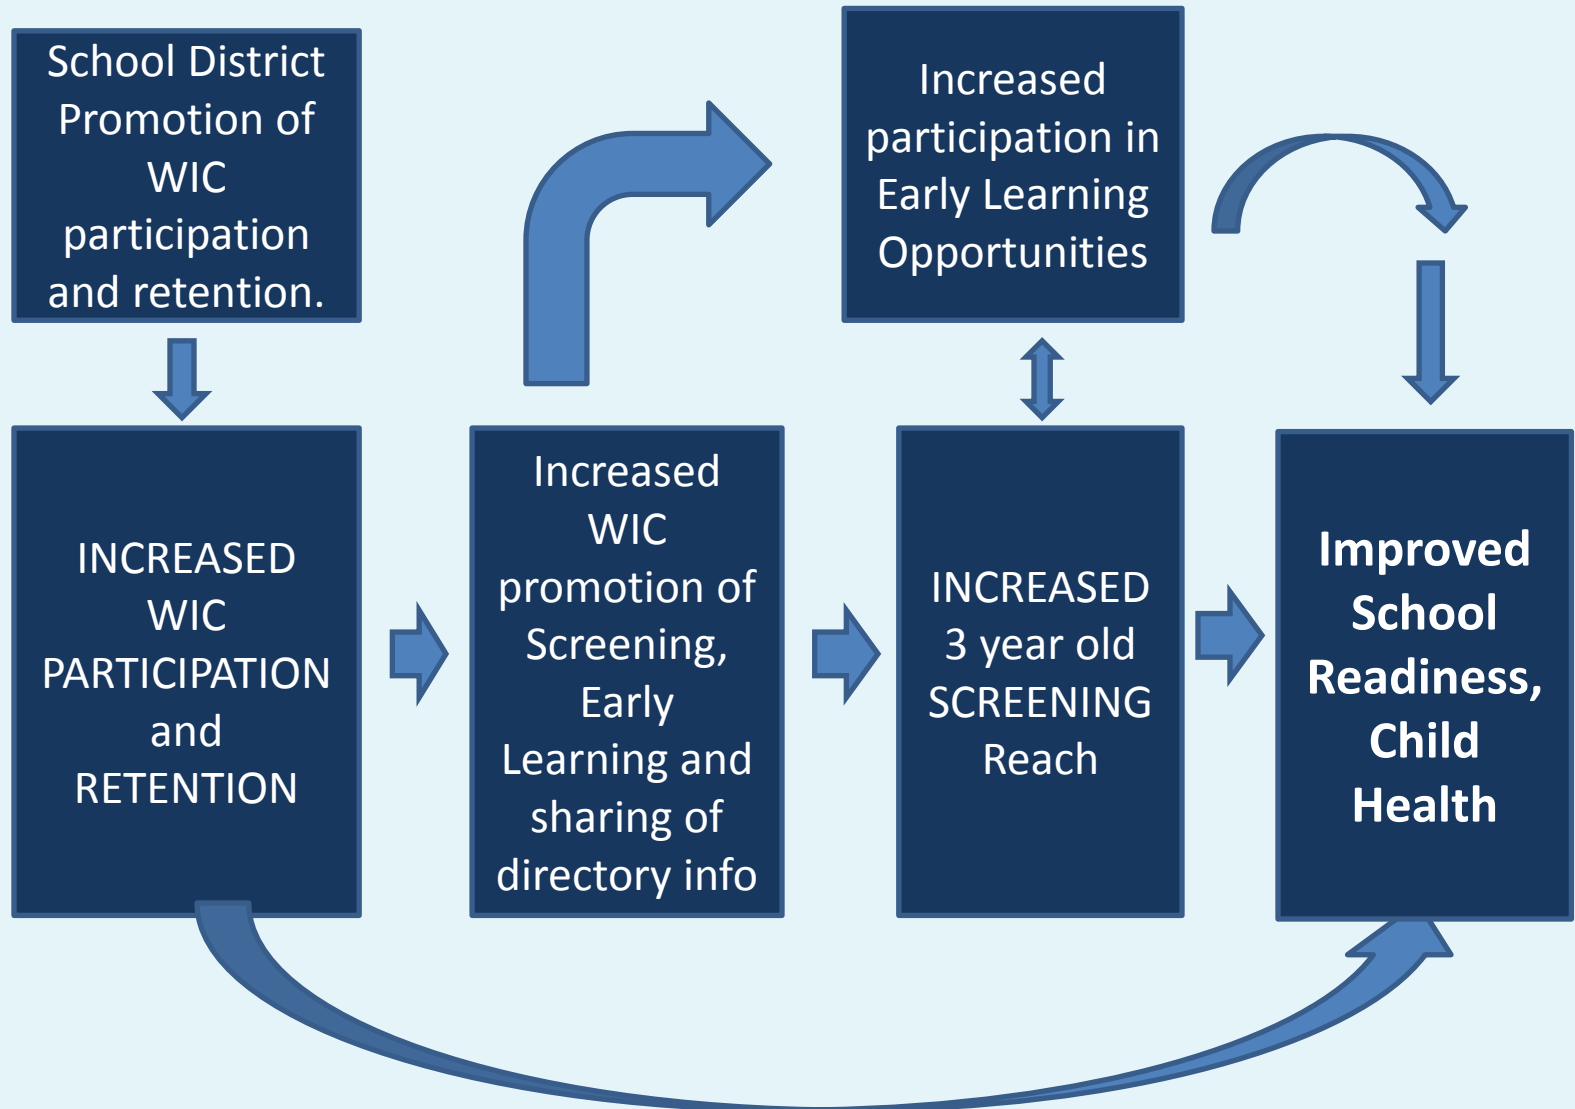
School District Promotion of WIC participation and retention.

Increased participation in Early Learning Opportunities

INCREASED WIC PARTICIPATION and RETENTION

Increased WIC promotion of Screening, Early Learning and sharing of directory info

INCREASED 3 year old SCREENING Reach

Improved School Readiness, Child Health